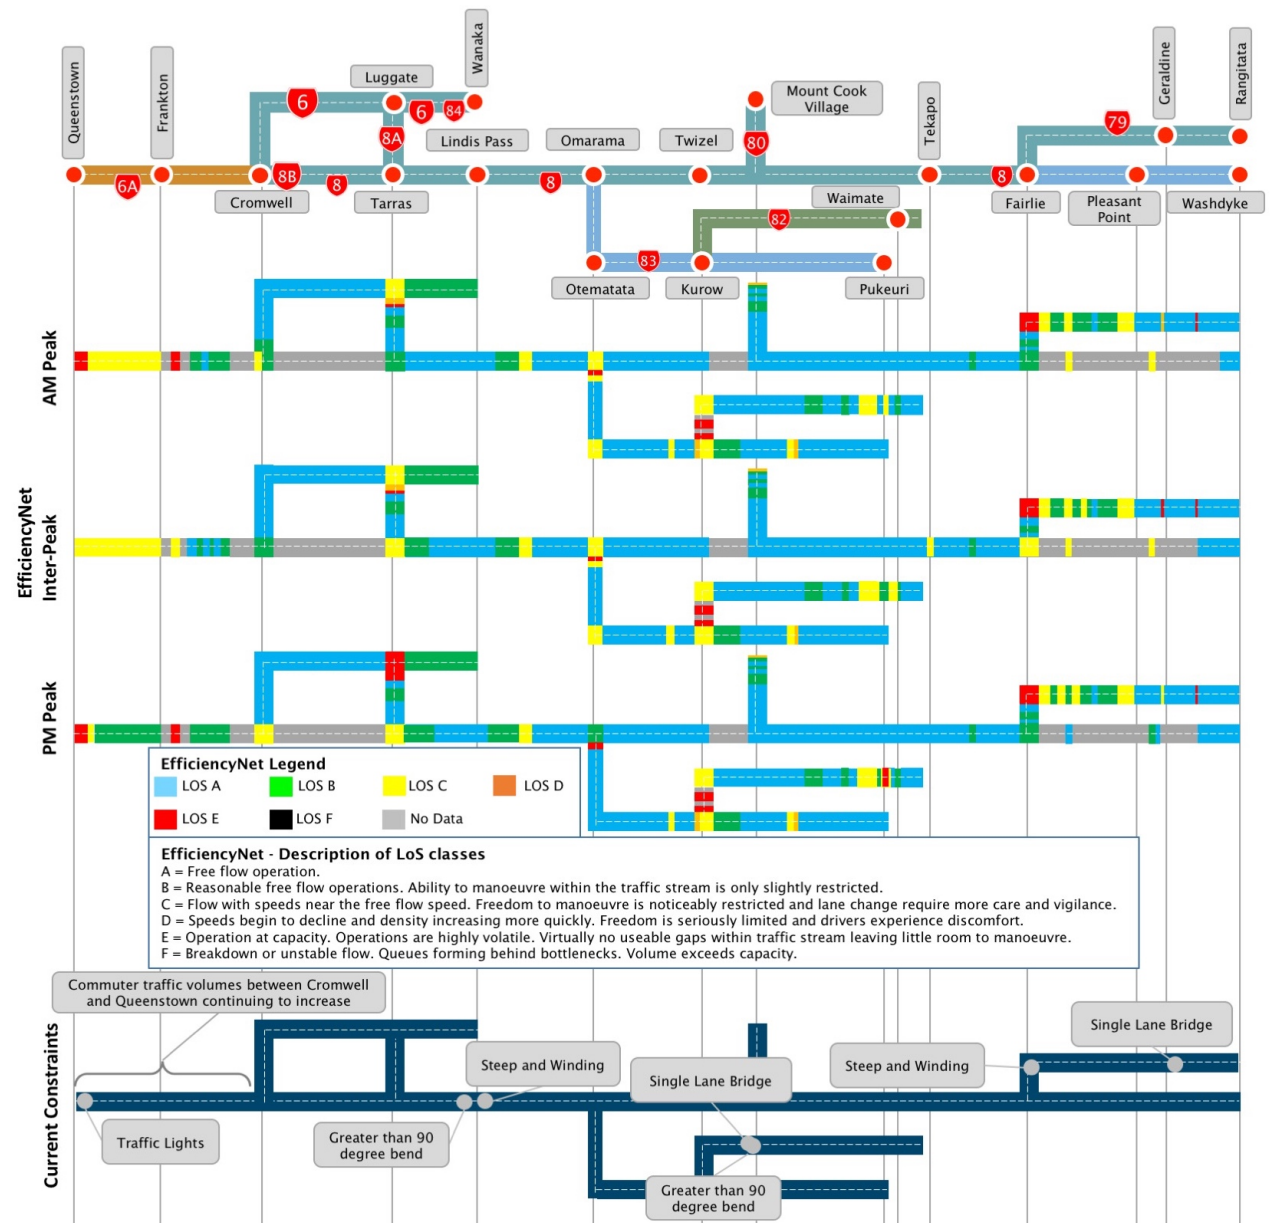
Queenstown
Frankton
Luggate
Wanaka
6
6
84
8A
Lindis Pass
Omarama
Twizel
Mount Cook Village
80
Tekapo
Geraldine
Rangitata
79
6A
8B
8
8
8
Cromwell
Tarras
Waimate
82
Fairlie
Pleasant Point
Washdyke
83
Otematata
Kurow
Pukeuri

EfficiencyNet
AM Peak
Inter-Peak
PM Peak

EfficiencyNet Legend
LOS A
LOS B
LOS C
LOS D
LOS E
LOS F
No Data

EfficiencyNet - Description of LoS classes
A = Free flow operation.
B = Reasonable free flow operations. Ability to manoeuvre within the traffic stream is only slightly restricted.
C = Flow with speeds near the free flow speed. Freedom to manoeuvre is noticeably restricted and lane change require more care and vigilance.
D = Speeds begin to decline and density increasing more quickly. Freedom is seriously limited and drivers experience discomfort.
E = Operation at capacity. Operations are highly volatile. Virtually no useable gaps within traffic stream leaving little room to manoeuvre.
F = Breakdown or unstable flow. Queues forming behind bottlenecks. Volume exceeds capacity.

Current Constraints
Commuter traffic volumes between Cromwell and Queenstown continuing to increase
Steep and Winding
Single Lane Bridge
Steep and Winding
Single Lane Bridge
Traffic Lights
Greater than 90 degree bend
Greater than 90 degree bend